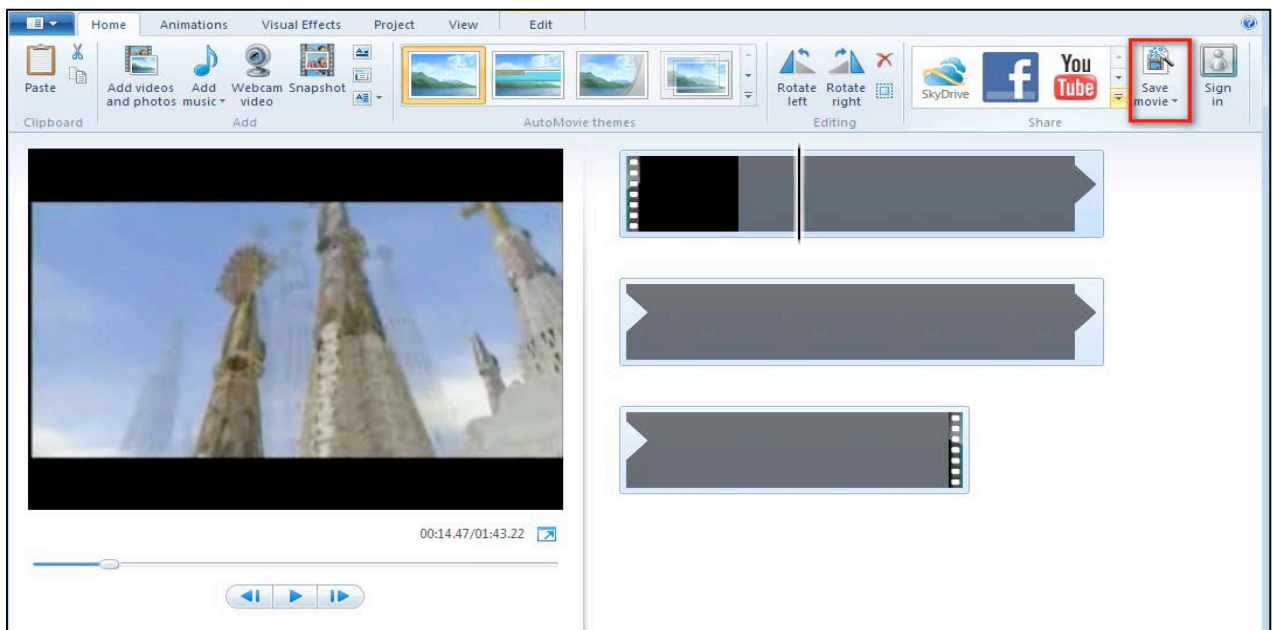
Home Animations Visual Effects Project View Edit

Paste
Clipboard

Add videos and photos
Add music
Webcam video
Snapshot
Add

AutoMovie themes

Rotate left
Rotate right
Editing

SkyDrive
You Tube
Save movie
Sign in
Share

00:14.47/01:43.22